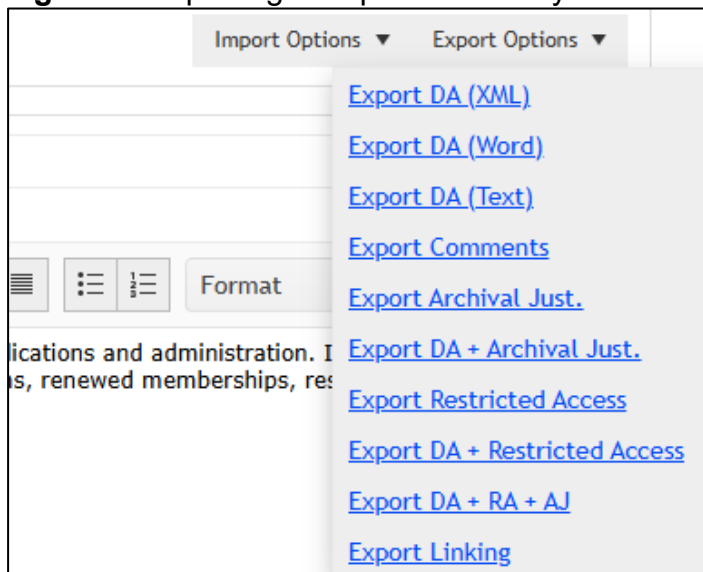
Import Options ▼ Export Options ▼

Export DA (XML)
Export DA (Word)
Export DA (Text)
Export Comments
Export Archival Just.
Export DA + Archival Just.
Export Restricted Access
Export DA + Restricted Access
Export DA + RA + AJ
Export Linking

Format

lications and administration. I
ıs, renewed memberships, res